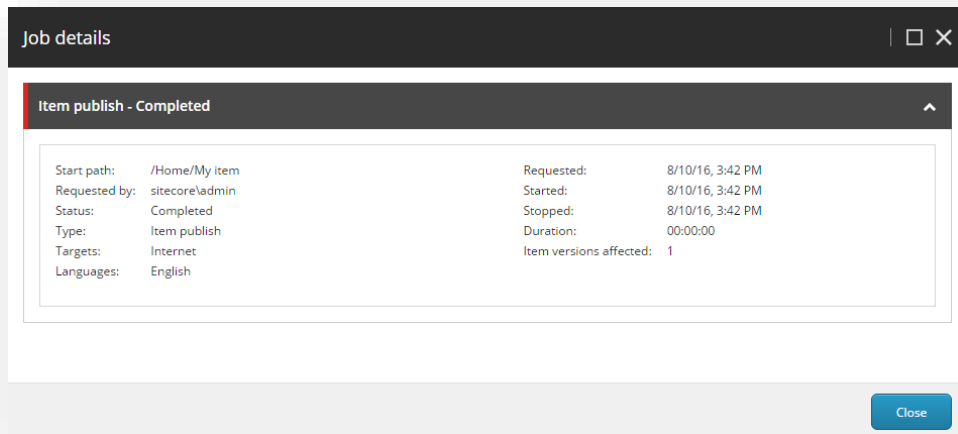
Job details

Item publish - Completed

| | | | |
|---|---|---|---|
| Start path: | /Home/My item | Requested: | 8/10/16, 3:42 PM |
| Requested by: | sitecore\admin | Started: | 8/10/16, 3:42 PM |
| Status: | Completed | Stopped: | 8/10/16, 3:42 PM |
| Type: | Item publish | Duration: | 00:00:00 |
| Targets: | Internet | Item versions affected: | 1 |
| Languages: | English | | |

Close